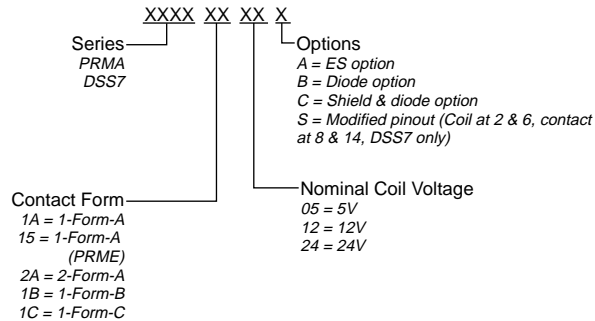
XXXX XX XX X

Series
PRMA
DSS7

Options
A = ES option
B = Diode option
C = Shield & diode option
S = Modified pinout (Coil at 2 & 6, contact at 8 & 14, DSS7 only)

Nominal Coil Voltage
05 = 5V
12 = 12V
24 = 24V

Contact Form
1A = 1-Form-A
15 = 1-Form-A (PRME)
2A = 2-Form-A
1B = 1-Form-B
1C = 1-Form-C